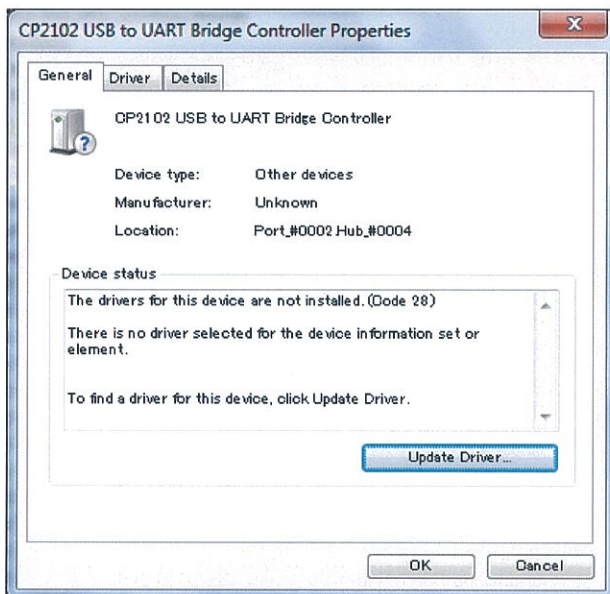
CP2102 USB to UART Bridge Controller Properties

General Driver Details

CP2102 USB to UART Bridge Controller

Device type: Other devices

Manufacturer: Unknown

Location: Port_#0002.Hub_#0004

Device status

The drivers for this device are not installed. (Code 28)

There is no driver selected for the device information set or element.

To find a driver for this device, click Update Driver.

Update Driver...

OK Cancel